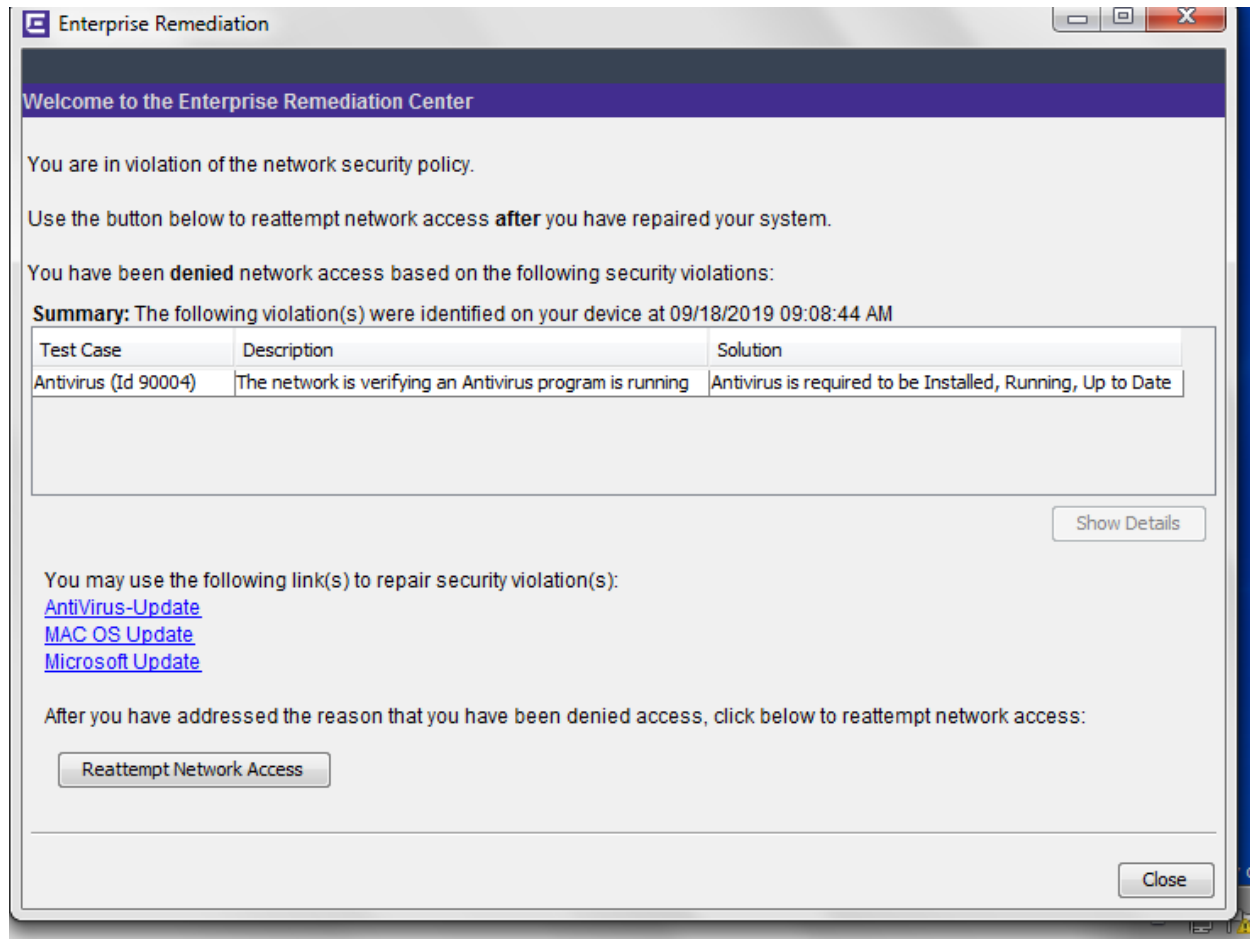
Enterprise Remediation

Welcome to the Enterprise Remediation Center

You are in violation of the network security policy.

Use the button below to reattempt network access after you have repaired your system.

You have been denied network access based on the following security violations:

Summary: The following violation(s) were identified on your device at 09/18/2019 09:08:44 AM

| Test Case | Description | Solution |
|---|---|---|
| Antivirus (Id 90004) | The network is verifying an Antivirus program is running | Antivirus is required to be Installed, Running, Up to Date |

Show Details

You may use the following link(s) to repair security violation(s):
AntiVirus-Update
MAC OS Update
Microsoft Update

After you have addressed the reason that you have been denied access, click below to reattempt network access:

Reattempt Network Access

Close